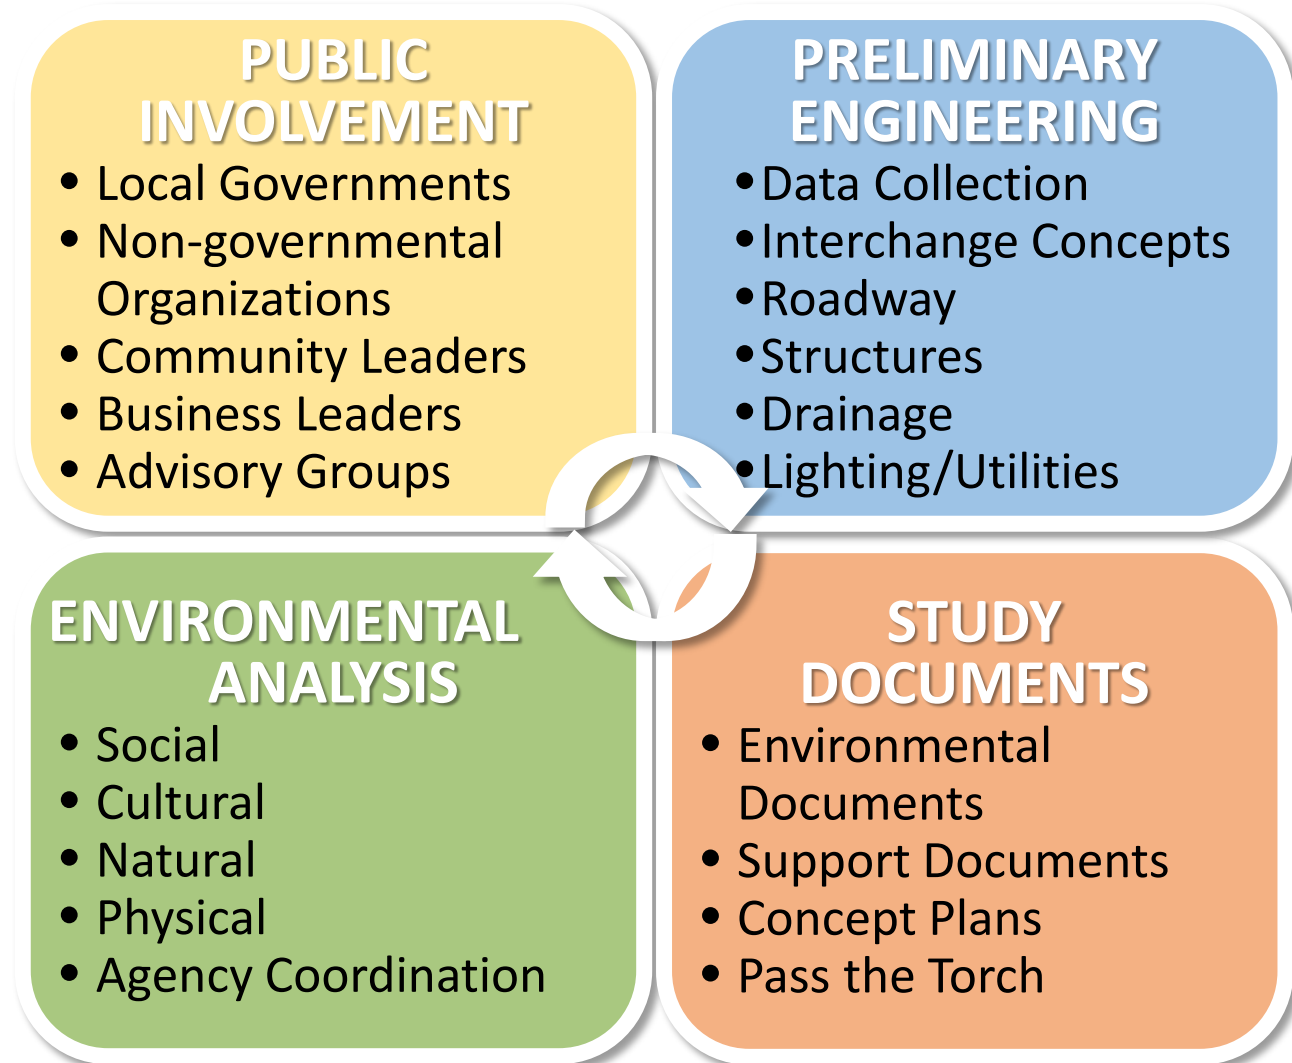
PUBLIC INVOLVEMENT

- Local Governments
- Non-governmental Organizations
- Community Leaders
- Business Leaders
- Advisory Groups

PRELIMINARY ENGINEERING

- Data Collection
- Interchange Concepts
- Roadway
- Structures
- Drainage
- Lighting/Utilities

ENVIRONMENTAL ANALYSIS

- Social
- Cultural
- Natural
- Physical
- Agency Coordination

STUDY DOCUMENTS

- Environmental Documents
- Support Documents
- Concept Plans
- Pass the Torch